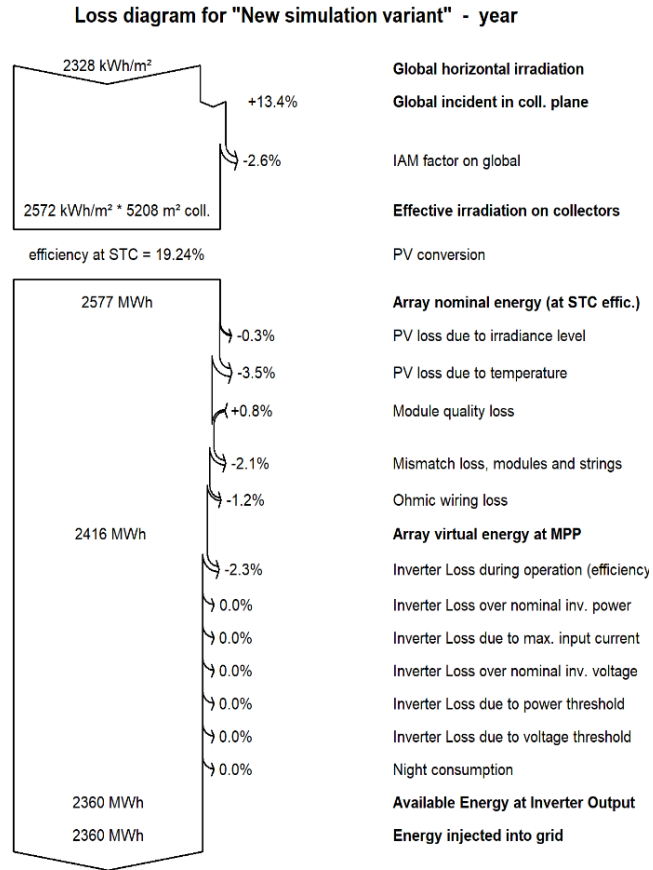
Loss diagram for "New simulation variant" - year

2328 kWh/m²

Global horizontal irradiation

+13.4%

Global incident in coll. plane

-2.6%

IAM factor on global

2572 kWh/m² * 5208 m² coll.

Effective irradiation on collectors

efficiency at STC = 19.24%

PV conversion

2577 MWh

Array nominal energy (at STC effic.)

-0.3%

PV loss due to irradiance level

-3.5%

PV loss due to temperature

+0.8%

Module quality loss

-2.1%

Mismatch loss, modules and strings

-1.2%

Ohmic wiring loss

2416 MWh

Array virtual energy at MPP

-2.3%

Inverter Loss during operation (efficiency

0.0%

Inverter Loss over nominal inv. power

0.0%

Inverter Loss due to max. input current

0.0%

Inverter Loss over nominal inv. voltage

0.0%

Inverter Loss due to power threshold

0.0%

Inverter Loss due to voltage threshold

0.0%

Night consumption

2360 MWh

Available Energy at Inverter Output

2360 MWh

Energy injected into grid